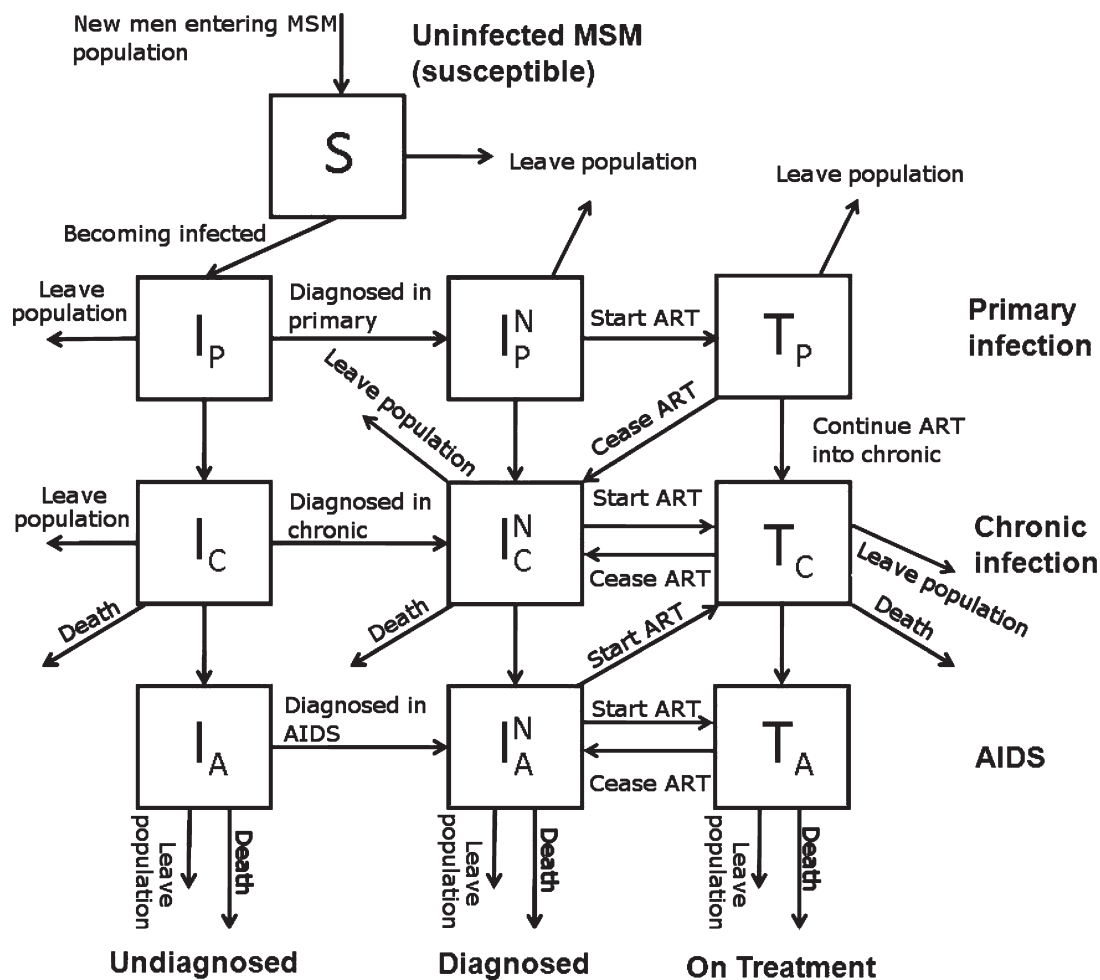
New men entering MSM population

Uninfected MSM (susceptible)

S

Leave population

Leave population

Becoming infected

Leave population

$I_P$

Diagnosed in primary

$I_P^N$

Start ART

$T_P$

Primary infection

Leave population

Cease ART

Continue ART into chronic

Leave population

$I_C$

Diagnosed in chronic

$I_C^N$

Start ART

Cease ART

$T_C$

Chronic infection

Leave population

Death

Death

Death

Start ART

$I_A$

Diagnosed in AIDS

$I_A^N$

Start ART

Cease ART

$T_A$

AIDS

Leave population

Death

Leave population

Death

Leave population

Death

Undiagnosed

Diagnosed

On Treatment